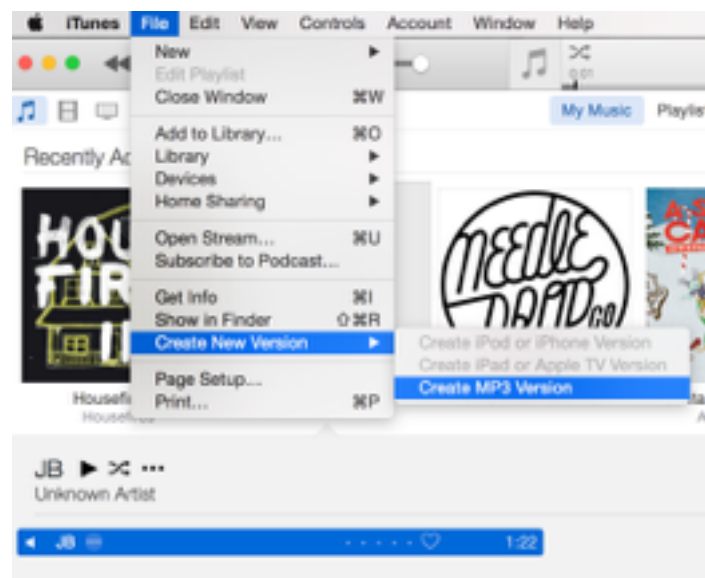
iTunes File Edit View Controls Account Window Help

New ▶
Edit Playlist
Close Window ⌘W

Add to Library... ⌘O
Library ▶
Devices ▶
Home Sharing ▶

Open Stream... ⌘U
Subscribe to Podcast...

Get Info ⌘I
Show in Finder ⇧⌘R
Create New Version ▶

Page Setup...
Print... ⌘P

Create iPod or iPhone Version
Create iPad or Apple TV Version
Create MP3 Version

My Music Playlis

Recently Ad

HOU FIR

NEEDLE DROP CO.

Housefi
Housef

JB ▶ ⤨ ···
Unknown Artist

JB 1:22